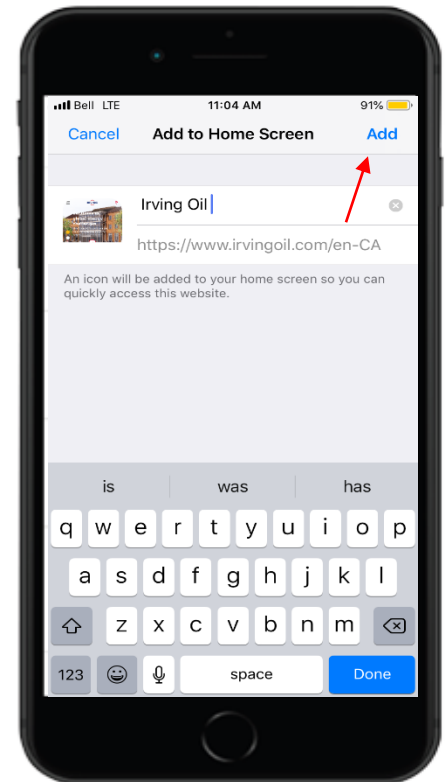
Bell LTE 11:04 AM 91%

Cancel Add to Home Screen Add

Irving Oil

https://www.irvingoil.com/en-CA

An icon will be added to your home screen so you can quickly access this website.

is was has

q w e r t y u i o p

a s d f g h j k l

z x c v b n m

123 space Done